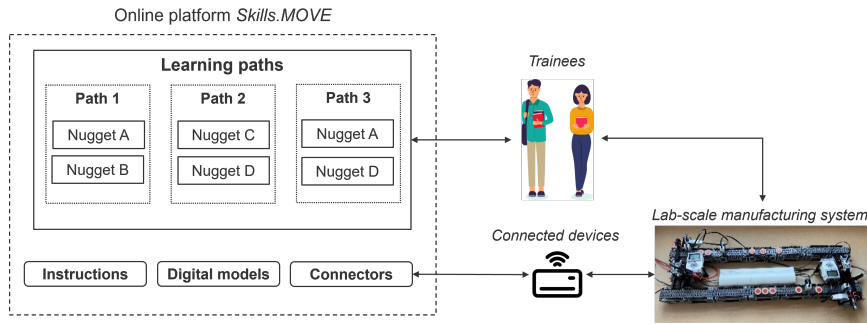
Online platform *Skills.MOVE*

Learning paths

Path 1

Nugget A

Nugget B

Path 2

Nugget C

Nugget D

Path 3

Nugget A

Nugget D

Instructions

Digital models

Connectors

Trainees

Connected devices

Lab-scale manufacturing system